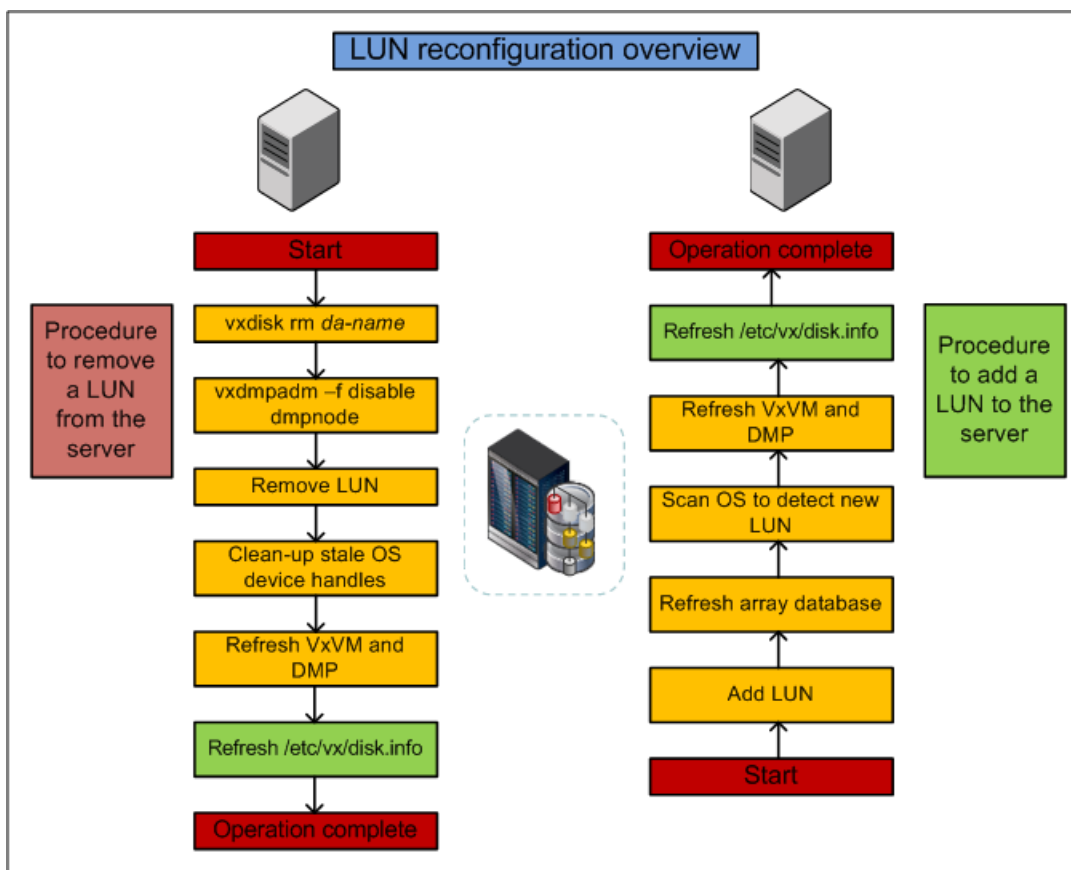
LUN reconfiguration overview

Procedure to remove a LUN from the server

Start

vxdisk rm *da-name*

vxdmpadm –f disable dmpnode

Remove LUN

Clean-up stale OS device handles

Refresh VxVM and DMP

Refresh /etc/vx/disk.info

Operation complete

Procedure to add a LUN to the server

Start

Add LUN

Refresh array database

Scan OS to detect new LUN

Refresh VxVM and DMP

Refresh /etc/vx/disk.info

Operation complete